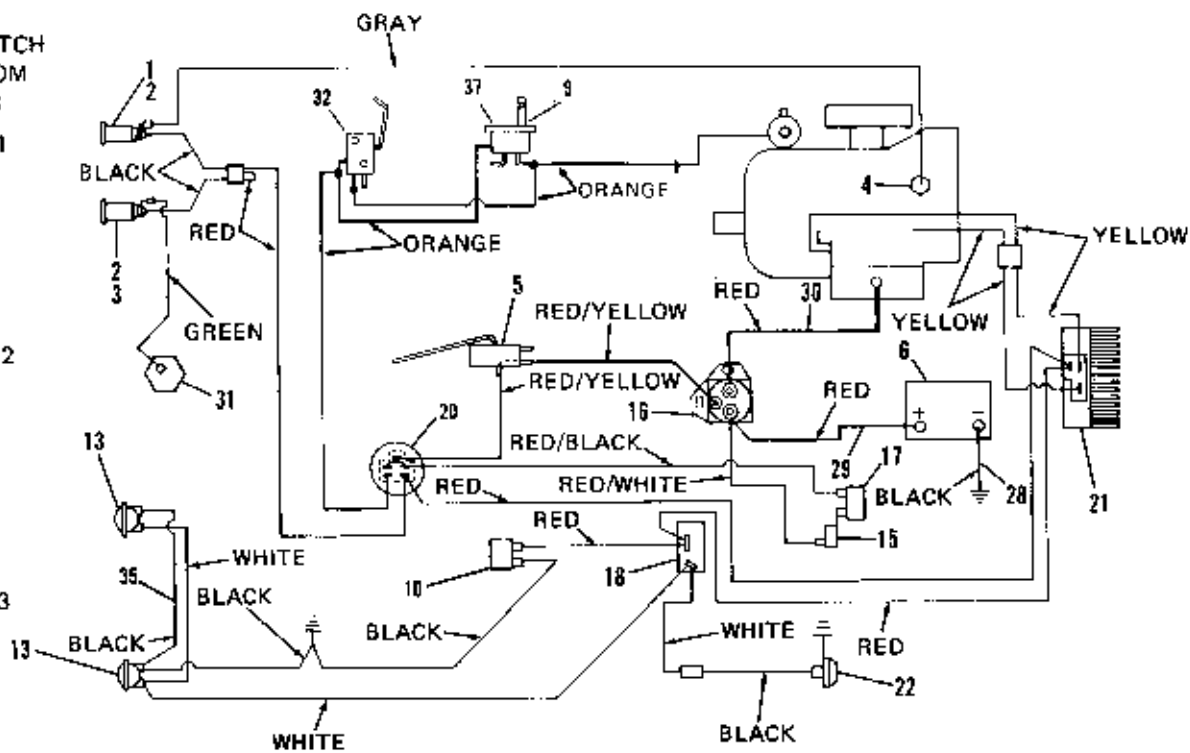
TCH
OM
S
1
2
3

GRAY
1
2
BLACK
RED
2
3
GREEN
31
32
ORANGE
37
9
ORANGE
4
YELLOW
YELLOW
RED
30
5
RED/YELLOW
RED/YELLOW
16
RED
6
+
−
20
RED/BLACK
RED/WHITE
29
17
BLACK
28
21
RED
RED
15
18
10
13
WHITE
35
BLACK
BLACK
13
BLACK
WHITE
RED
22
WHITE
BLACK